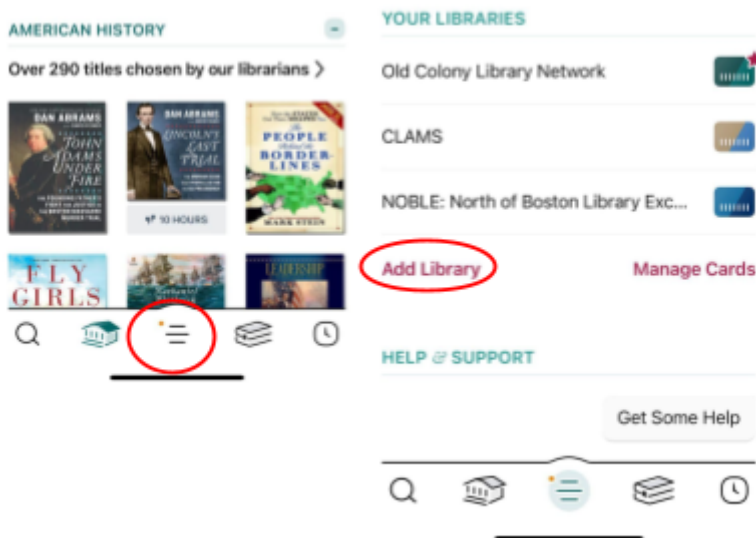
AMERICAN HISTORY

Over 290 titles chosen by our librarians >

DAN ABRAMS
JOHN ADAMS UNDER FIRE

DAN ABRAMS
LINCOLN'S LAST TRIAL

10 HOURS

THE PEOPLE BEHIND THE BORDER-LINES
MARK STEIN

FLY GIRLS

LEADERSHIP

YOUR LIBRARIES

Old Colony Library Network

CLAMS

NOBLE: North of Boston Library Exc...

Add Library

Manage Cards

HELP & SUPPORT

Get Some Help